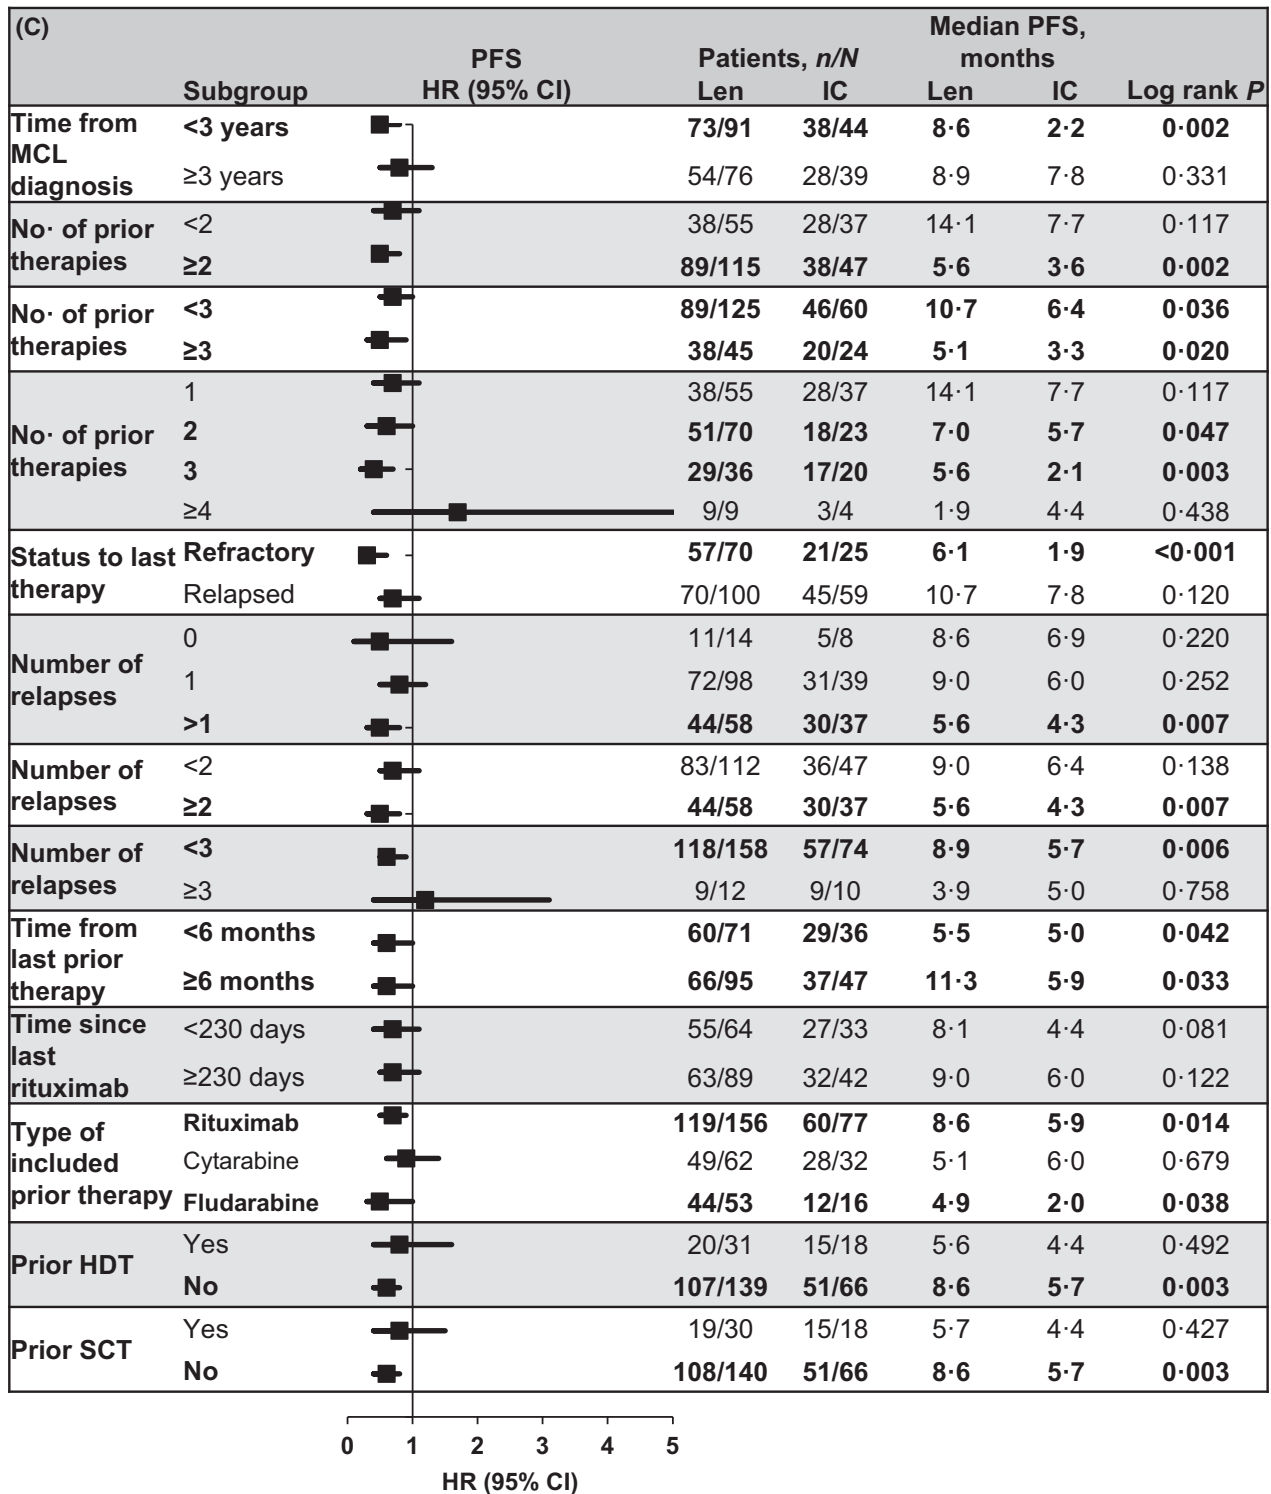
(C)

| | Subgroup | PFS HR (95% CI) | Patients, *n/N* Len | IC | Median PFS, months Len | IC | Log rank *P* |
|---|---|---|---|---|---|---|---|
| Time from MCL diagnosis | <3 years | | 73/91 | 38/44 | 8·6 | 2·2 | 0·002 |
| | ≥3 years | | 54/76 | 28/39 | 8·9 | 7·8 | 0·331 |
| No· of prior therapies | <2 | | 38/55 | 28/37 | 14·1 | 7·7 | 0·117 |
| | ≥2 | | 89/115 | 38/47 | 5·6 | 3·6 | 0·002 |
| No· of prior therapies | <3 | | 89/125 | 46/60 | 10·7 | 6·4 | 0·036 |
| | ≥3 | | 38/45 | 20/24 | 5·1 | 3·3 | 0·020 |
| No· of prior therapies | 1 | | 38/55 | 28/37 | 14·1 | 7·7 | 0·117 |
| | 2 | | 51/70 | 18/23 | 7·0 | 5·7 | 0·047 |
| | 3 | | 29/36 | 17/20 | 5·6 | 2·1 | 0·003 |
| | ≥4 | | 9/9 | 3/4 | 1·9 | 4·4 | 0·438 |
| Status to last therapy | Refractory | | 57/70 | 21/25 | 6·1 | 1·9 | <0·001 |
| | Relapsed | | 70/100 | 45/59 | 10·7 | 7·8 | 0·120 |
| Number of relapses | 0 | | 11/14 | 5/8 | 8·6 | 6·9 | 0·220 |
| | 1 | | 72/98 | 31/39 | 9·0 | 6·0 | 0·252 |
| | >1 | | 44/58 | 30/37 | 5·6 | 4·3 | 0·007 |
| Number of relapses | <2 | | 83/112 | 36/47 | 9·0 | 6·4 | 0·138 |
| | ≥2 | | 44/58 | 30/37 | 5·6 | 4·3 | 0·007 |
| Number of relapses | <3 | | 118/158 | 57/74 | 8·9 | 5·7 | 0·006 |
| | ≥3 | | 9/12 | 9/10 | 3·9 | 5·0 | 0·758 |
| Time from last prior therapy | <6 months | | 60/71 | 29/36 | 5·5 | 5·0 | 0·042 |
| | ≥6 months | | 66/95 | 37/47 | 11·3 | 5·9 | 0·033 |
| Time since last rituximab | <230 days | | 55/64 | 27/33 | 8·1 | 4·4 | 0·081 |
| | ≥230 days | | 63/89 | 32/42 | 9·0 | 6·0 | 0·122 |
| Type of included prior therapy | Rituximab | | 119/156 | 60/77 | 8·6 | 5·9 | 0·014 |
| | Cytarabine | | 49/62 | 28/32 | 5·1 | 6·0 | 0·679 |
| | Fludarabine | | 44/53 | 12/16 | 4·9 | 2·0 | 0·038 |
| Prior HDT | Yes | | 20/31 | 15/18 | 5·6 | 4·4 | 0·492 |
| | No | | 107/139 | 51/66 | 8·6 | 5·7 | 0·003 |
| Prior SCT | Yes | | 19/30 | 15/18 | 5·7 | 4·4 | 0·427 |
| | No | | 108/140 | 51/66 | 8·6 | 5·7 | 0·003 |

0 1 2 3 4 5
HR (95% CI)